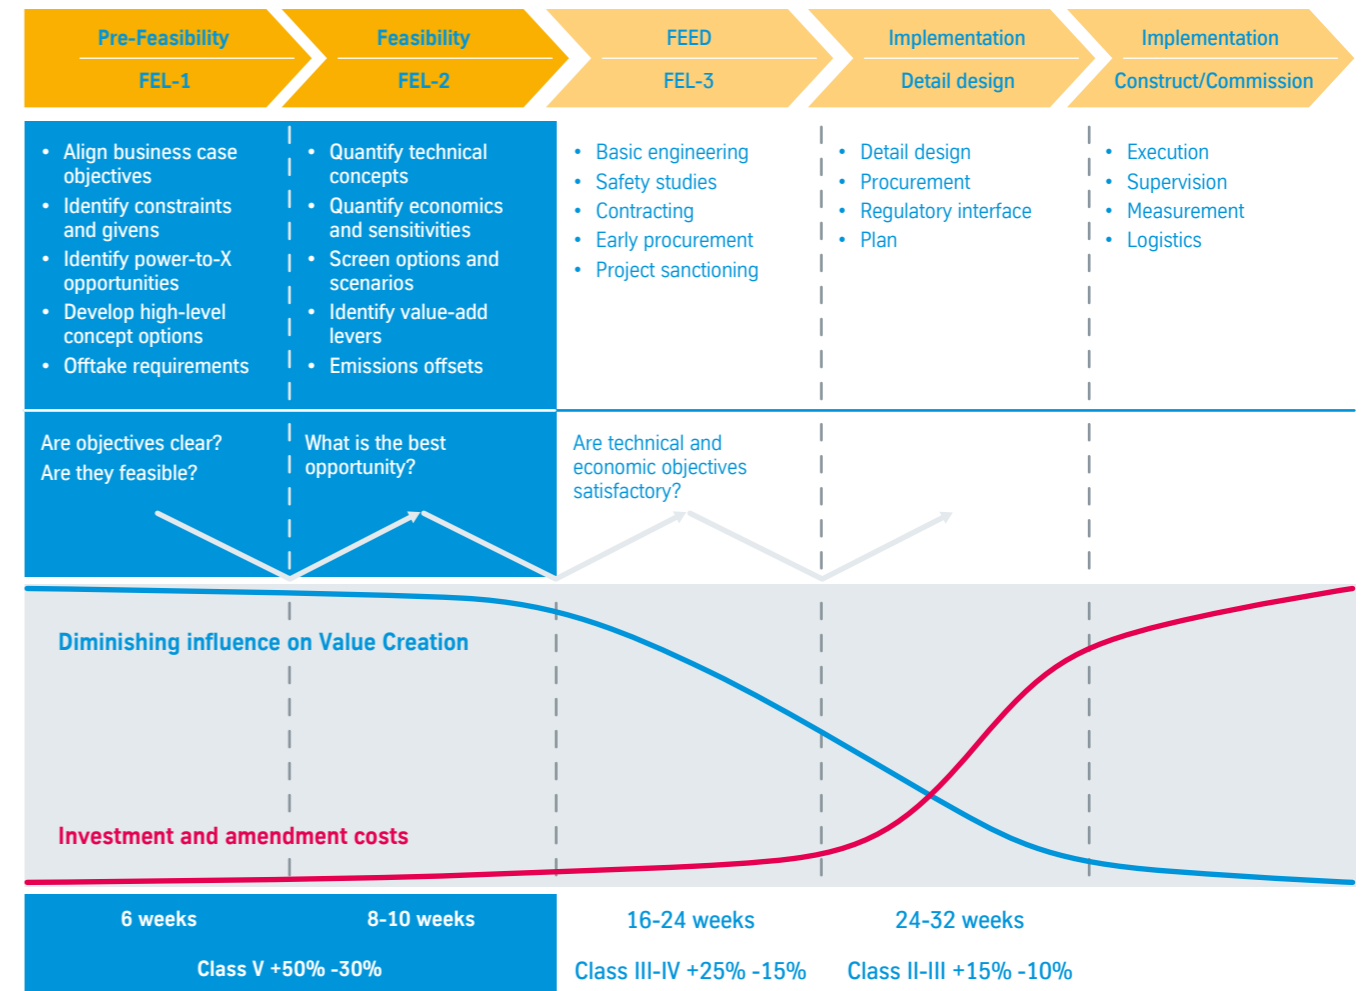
Pre-Feasibility
FEL-1

Feasibility
FEL-2

FEED
FEL-3

Implementation
Detail design

Implementation
Construct/Commission

- Align business case objectives
- Identify constraints and givens
- Identify power-to-X opportunities
- Develop high-level concept options
- Offtake requirements

- Quantify technical concepts
- Quantify economics and sensitivities
- Screen options and scenarios
- Identify value-add levers
- Emissions offsets

- Basic engineering
- Safety studies
- Contracting
- Early procurement
- Project sanctioning

- Detail design
- Procurement
- Regulatory interface
- Plan

- Execution
- Supervision
- Measurement
- Logistics

Are objectives clear?
Are they feasible?

What is the best opportunity?

Are technical and economic objectives satisfactory?

Diminishing influence on Value Creation

Investment and amendment costs

6 weeks

8-10 weeks

Class V +50% -30%

16-24 weeks

Class III-IV +25% -15%

24-32 weeks

Class II-III +15% -10%